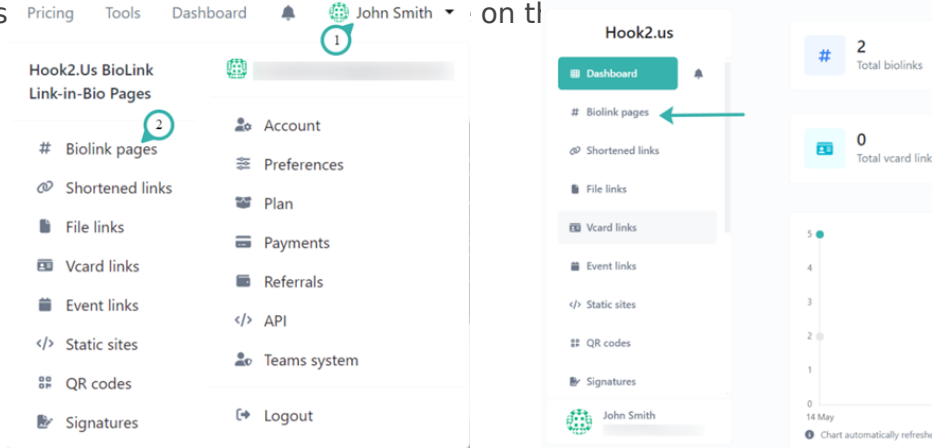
s Pricing Tools Dashboard John Smith on th

1

Hook2.Us BioLink Link-in-Bio Pages

2

# Biolink pages
Shortened links
File links
Vcard links
Event links
</> Static sites
QR codes
Signatures

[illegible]

Account
Preferences
Plan
Payments
Referrals
</> API
Teams system

Logout

Hook2.us

Dashboard
# Biolink pages
Shortened links
File links
Vcard links
Event links
</> Static sites
QR codes
Signatures

John Smith
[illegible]

#
2
Total biolinks

0
Total vcard link

5
4
3
2
1
0
14 May

Chart automatically refreshe